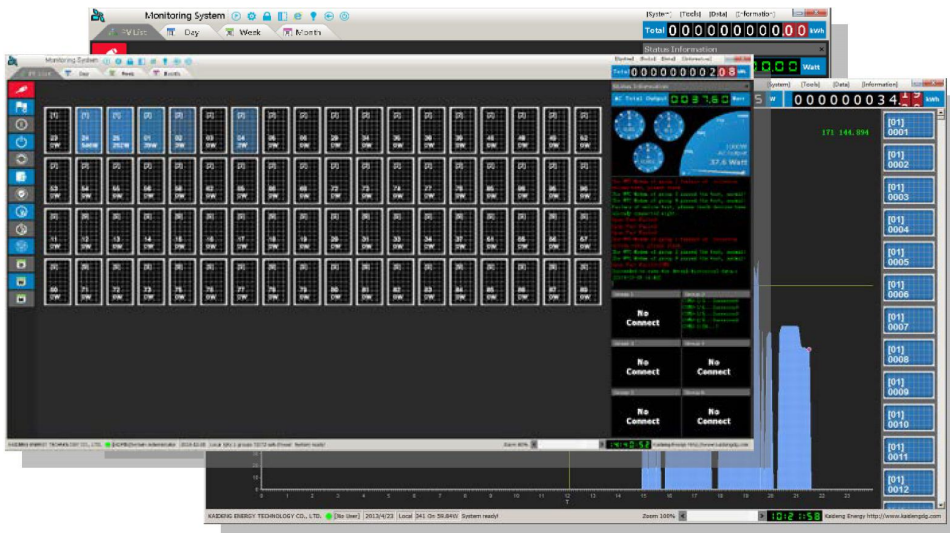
Monitoring System
[System] [Tools] [Data] [Information]
PV List Day Week Month
Total 000000000000 kWh
Status Information
Watt

Monitoring System
PV List Day Week Month
Total 0000000208 kWh
Status Information
AC Total Output 0003760 Watt
37.6 Watt
No Connect
No Connect
No Connect
No Connect
No Connect

[System] [Tools] [Data] [Information]
000000034 kWh
171 144.894
[01] 0001
[01] 0002
[01] 0003
[01] 0004
[01] 0005
[01] 0006
[01] 0007
[01] 0008
[01] 0009
[01] 0010
[01] 0011
[01] 0012

0 1 2 3 4 5 6 7 8 9 10 11 12 13 14 15 16 17 18 19 20 21 22 23

KAIDENG ENERGY TECHNOLOGY CO., LTD. [No User] 2013/4/23 Local 241 On 59.84W System ready!
Zoom 100%
10:12:58 Kaideng Energy http://www.kaidengdg.com